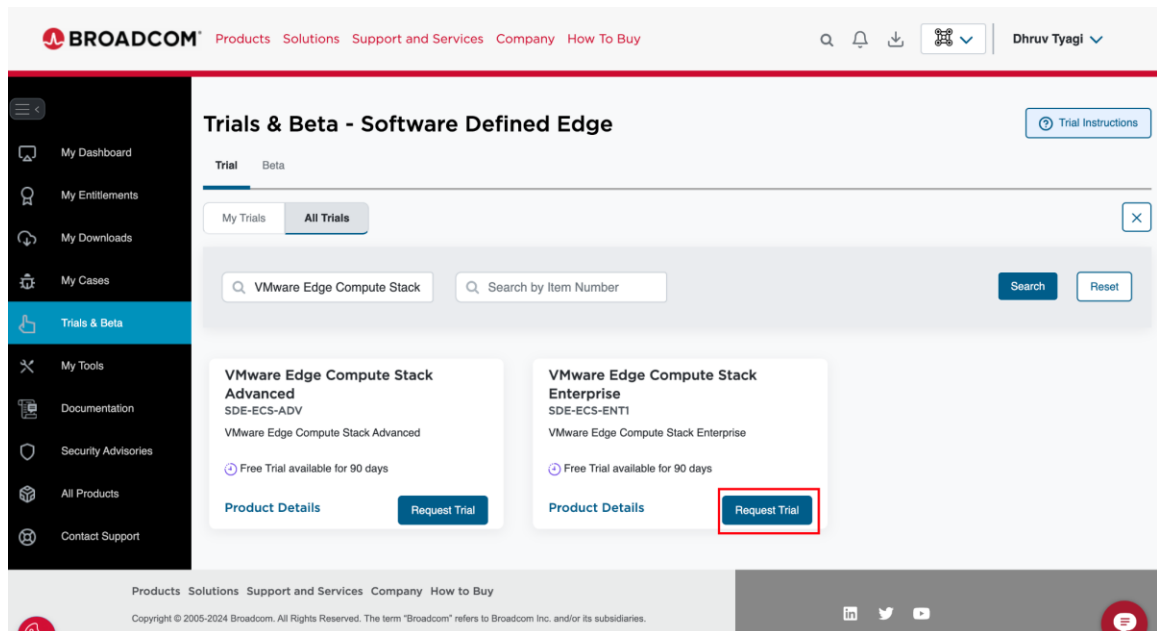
BROADCOM Products Solutions Support and Services Company How To Buy

Dhruv Tyagi

My Dashboard
My Entitlements
My Downloads
My Cases
Trials & Beta
My Tools
Documentation
Security Advisories
All Products
Contact Support

Trials & Beta - Software Defined Edge

Trial Instructions

Trial Beta

My Trials All Trials

VMware Edge Compute Stack

Search by Item Number

Search Reset

VMware Edge Compute Stack Advanced
SDE-ECS-ADV
VMware Edge Compute Stack Advanced
Free Trial available for 90 days
Product Details
Request Trial

VMware Edge Compute Stack Enterprise
SDE-ECS-ENT1
VMware Edge Compute Stack Enterprise
Free Trial available for 90 days
Product Details
Request Trial

Products Solutions Support and Services Company How to Buy

Copyright © 2005-2024 Broadcom. All Rights Reserved. The term "Broadcom" refers to Broadcom Inc. and/or its subsidiaries.